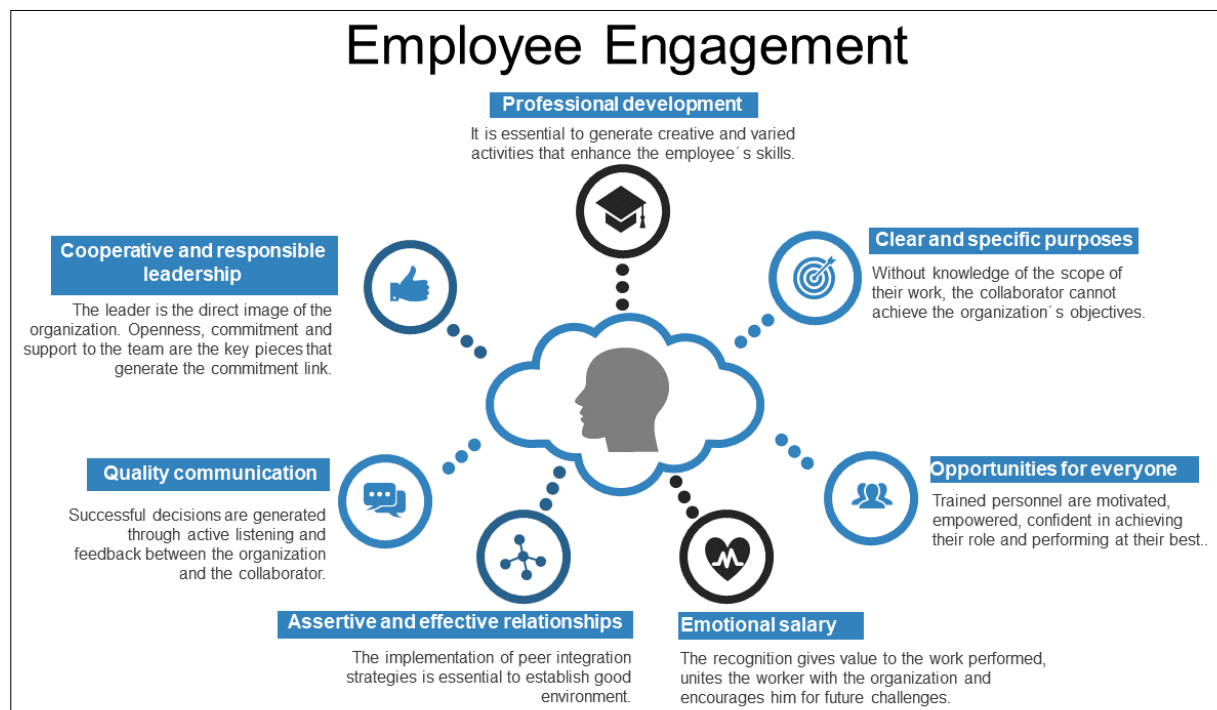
Employee Engagement

Professional development

It is essential to generate creative and varied activities that enhance the employee´s skills.

Cooperative and responsible leadership

The leader is the direct image of the organization. Openness, commitment and support to the team are the key pieces that generate the commitment link.

Clear and specific purposes

Without knowledge of the scope of their work, the collaborator cannot achieve the organization´s objectives.

Quality communication

Successful decisions are generated through active listening and feedback between the organization and the collaborator.

Opportunities for everyone

Trained personnel are motivated, empowered, confident in achieving their role and performing at their best..

Assertive and effective relationships

The implementation of peer integration strategies is essential to establish good environment.

Emotional salary

The recognition gives value to the work performed, unites the worker with the organization and encourages him for future challenges.